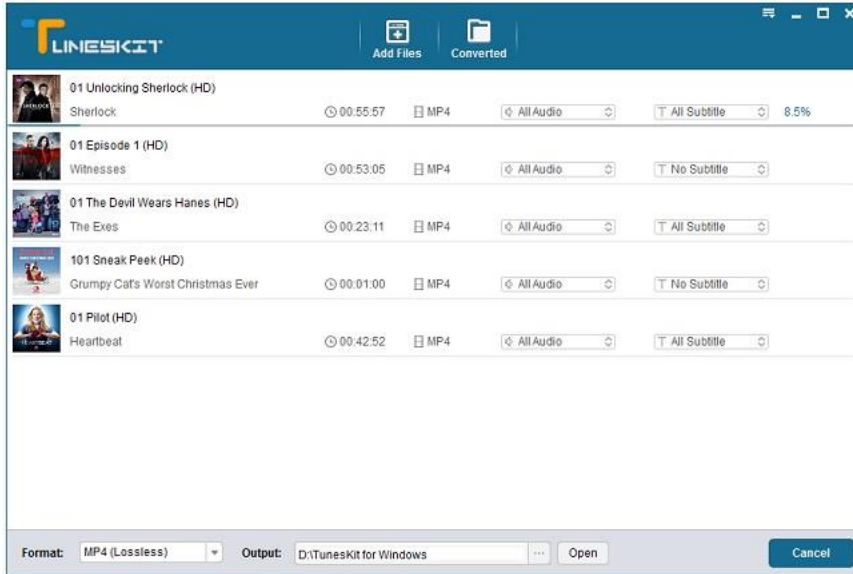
TUNESKIT

Add Files

Converted

01 Unlocking Sherlock (HD)
Sherlock
00:55:57
MP4
All Audio
All Subtitle
8.5%

01 Episode 1 (HD)
Witnesses
00:53:05
MP4
All Audio
No Subtitle

01 The Devil Wears Hanes (HD)
The Exes
00:23:11
MP4
All Audio
All Subtitle

101 Sneak Peek (HD)
Grumpy Cat's Worst Christmas Ever
00:01:00
MP4
All Audio
No Subtitle

01 Pilot (HD)
Heartbeat
00:42:52
MP4
All Audio
All Subtitle

Format: MP4 (Lossless)
Output: D:\TunesKit for Windows
...
Open
Cancel